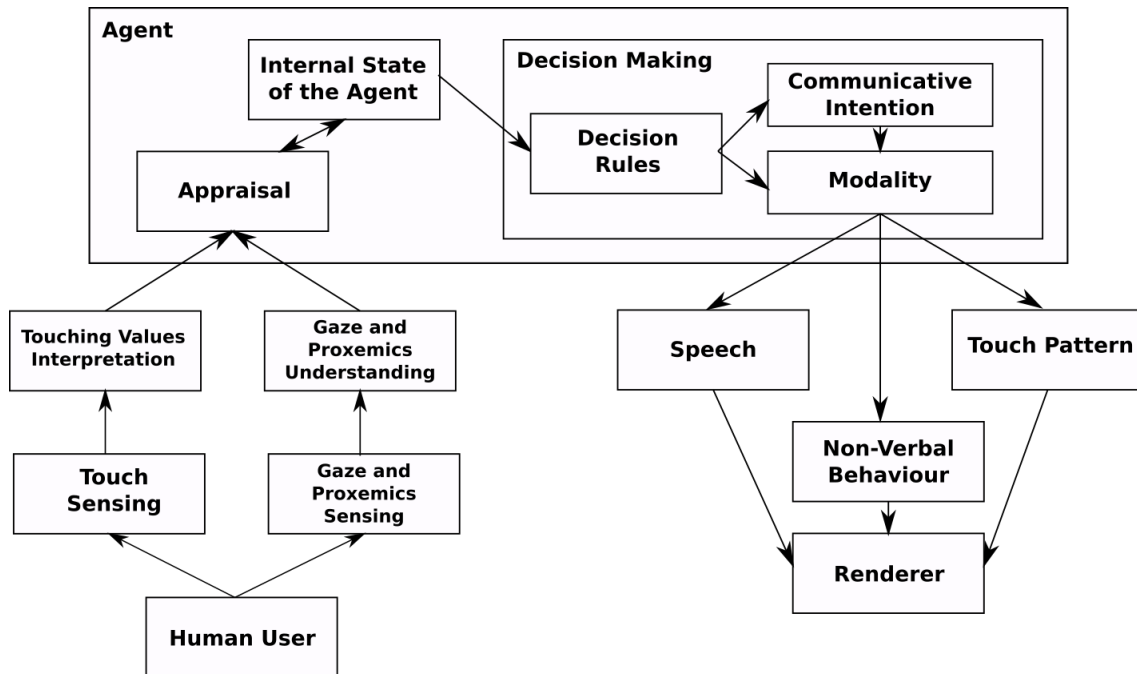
Agent

Internal State of the Agent

Appraisal

Decision Making

Decision Rules

Communicative Intention

Modality

Touching Values Interpretation

Gaze and Proxemics Understanding

Touch Sensing

Gaze and Proxemics Sensing

Human User

Speech

Touch Pattern

Non-Verbal Behaviour

Renderer